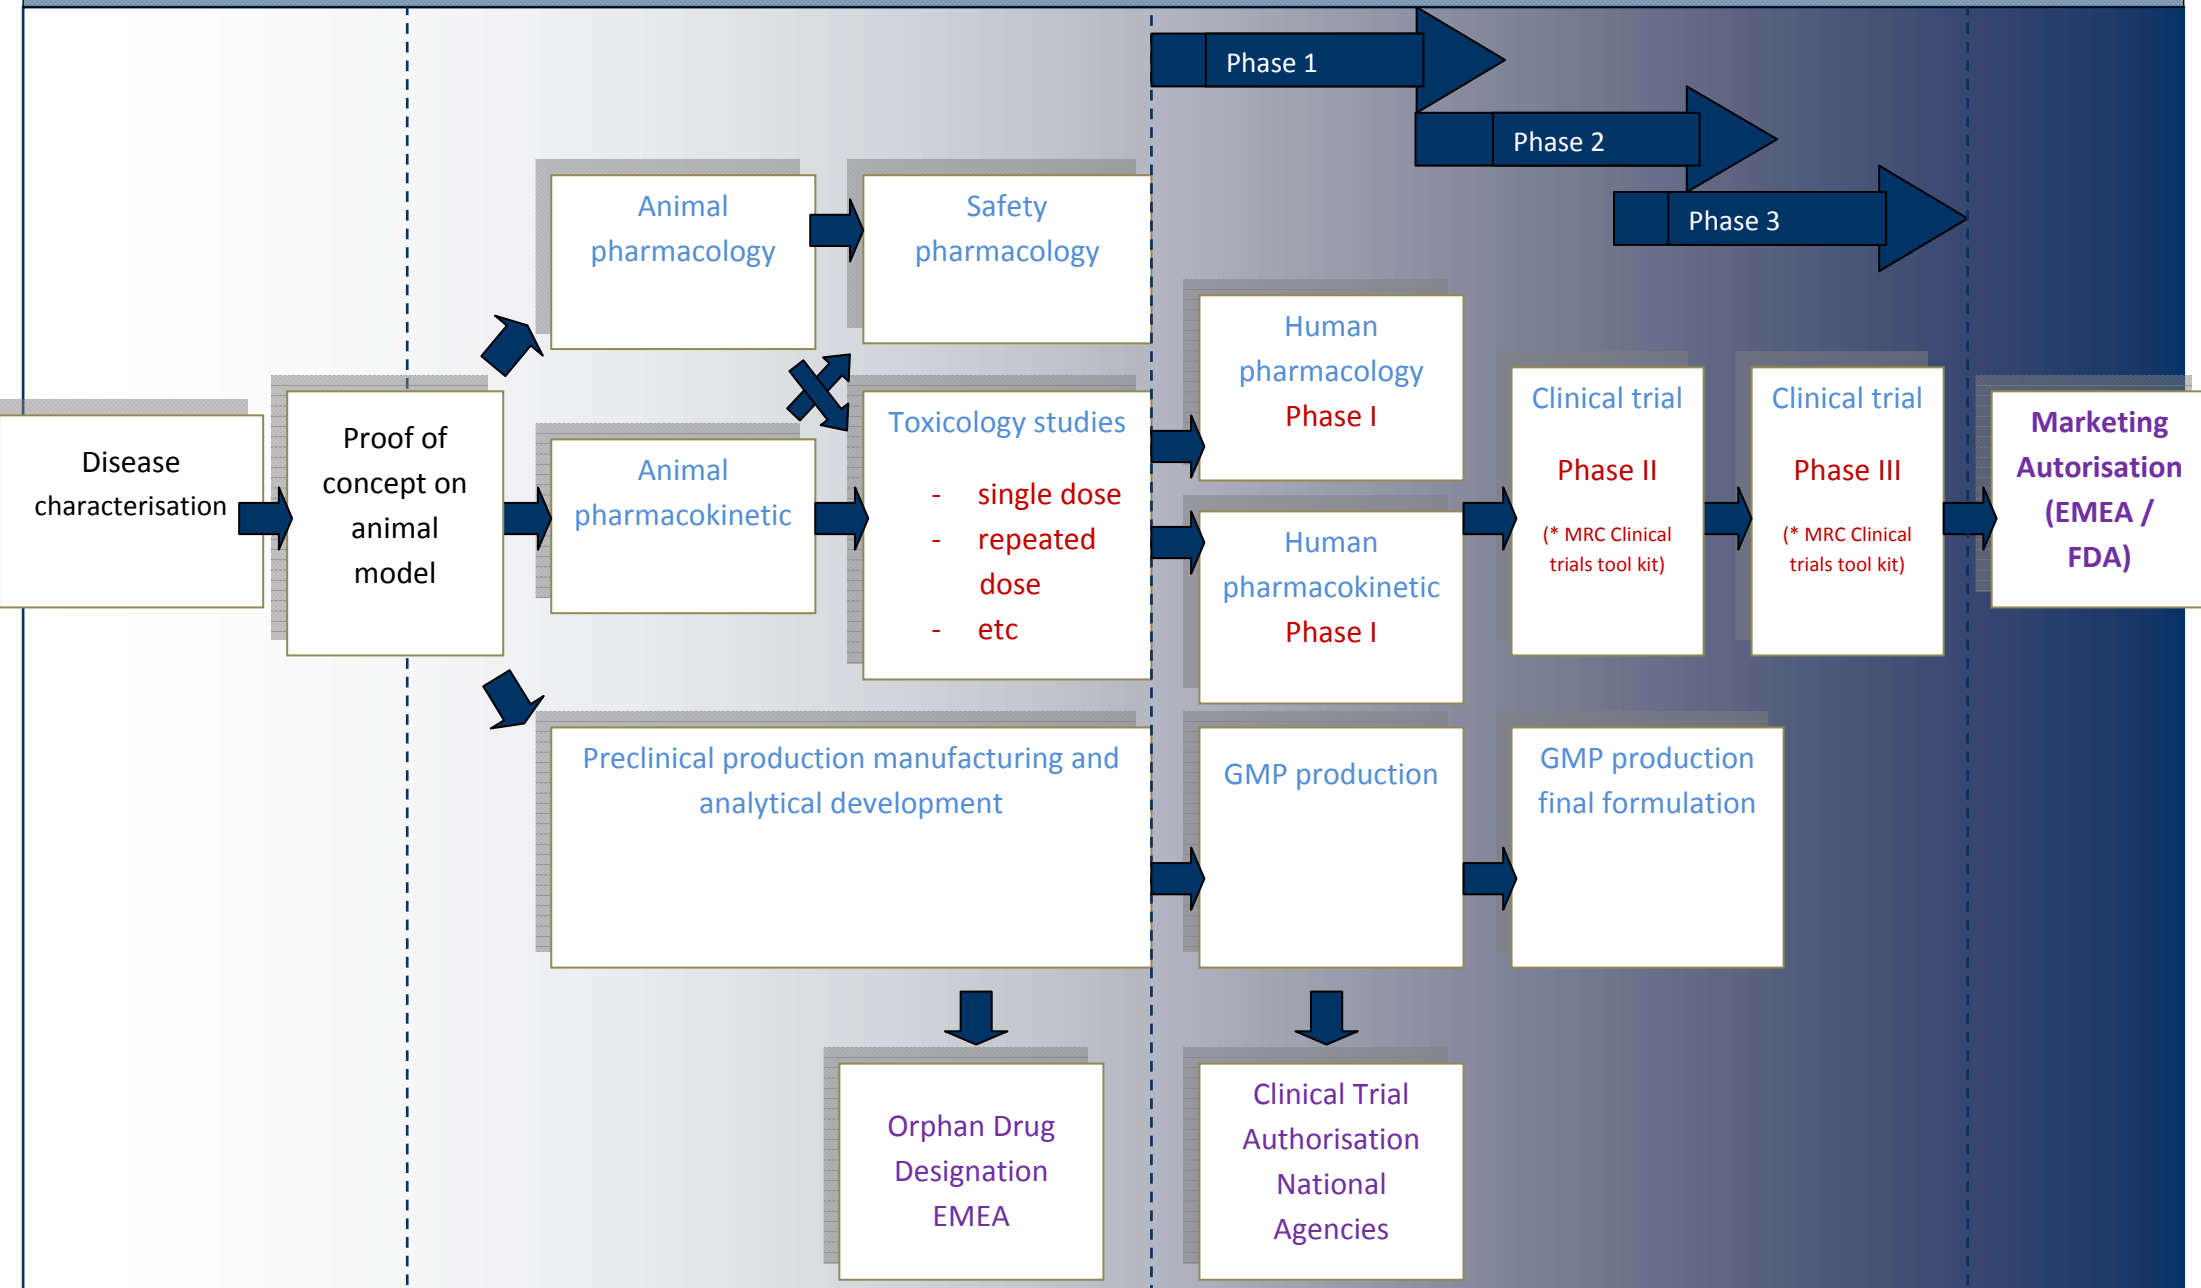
Phase 1

Phase 2

Phase 3

Animal pharmacology

Safety pharmacology

Human pharmacology Phase I

Disease characterisation

Proof of concept on animal model

Animal pharmacokinetic

Toxicology studies

- single dose
- repeated dose
- etc

Clinical trial Phase II (* MRC Clinical trials tool kit)

Clinical trial Phase III (* MRC Clinical trials tool kit)

Marketing Autorisation (EMEA / FDA)

Human pharmacokinetic Phase I

Preclinical production manufacturing and analytical development

GMP production

GMP production final formulation

Orphan Drug Designation EMEA

Clinical Trial Authorisation National Agencies